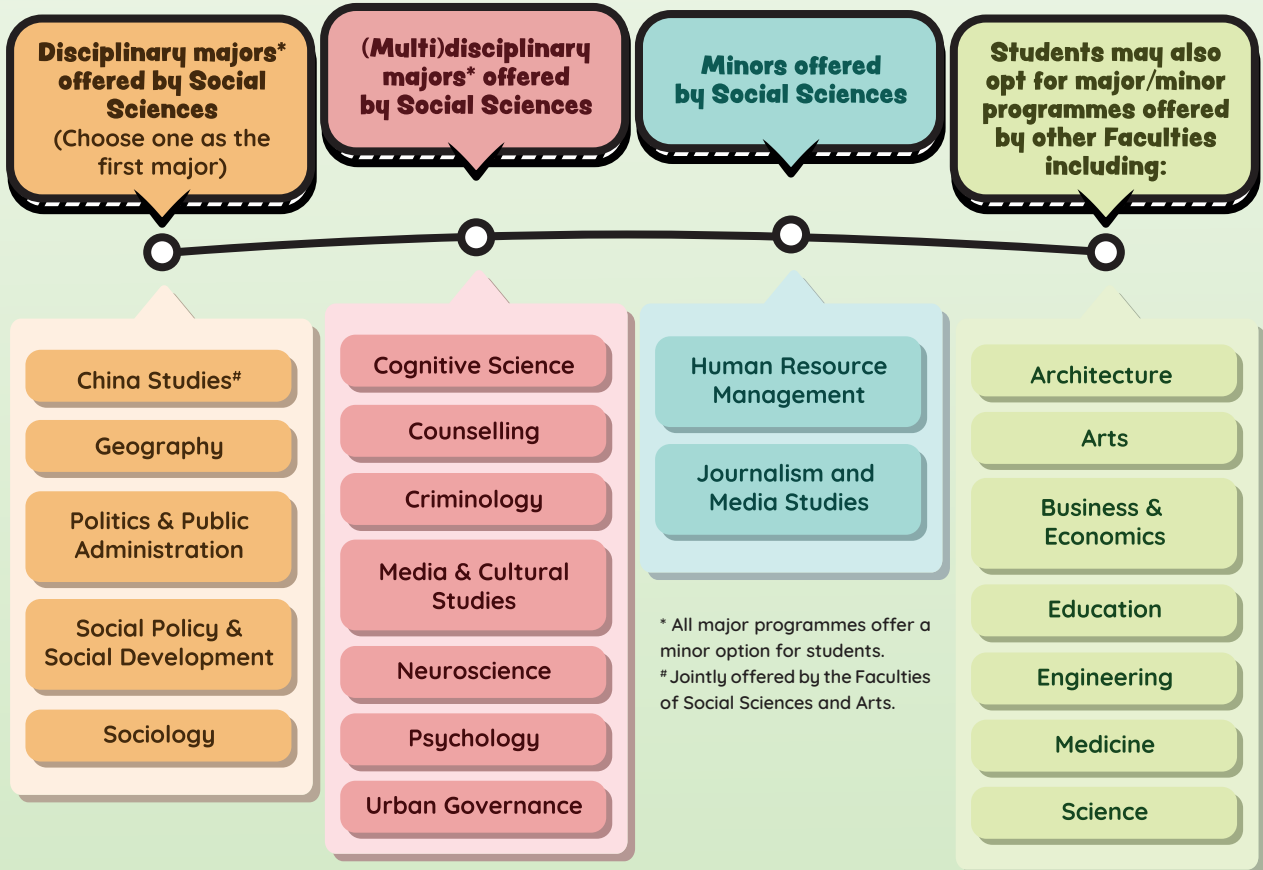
Disciplinary majors* offered by Social Sciences
(Choose one as the first major)

China Studies#

Geography

Politics & Public Administration

Social Policy & Social Development

Sociology

(Multi)disciplinary majors* offered by Social Sciences

Cognitive Science

Counselling

Criminology

Media & Cultural Studies

Neuroscience

Psychology

Urban Governance

Minors offered by Social Sciences

Human Resource Management

Journalism and Media Studies

* All major programmes offer a minor option for students.
# Jointly offered by the Faculties of Social Sciences and Arts.

Students may also opt for major/minor programmes offered by other Faculties including:

Architecture

Arts

Business & Economics

Education

Engineering

Medicine

Science